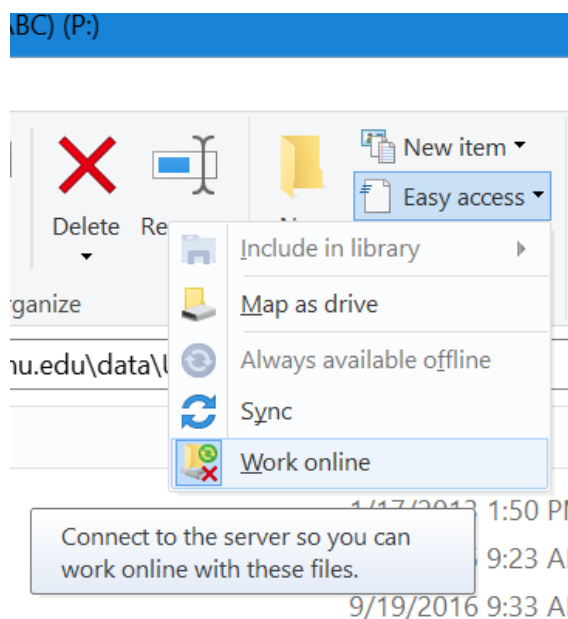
ABC) (P:)

Delete

Re

N

New item

Easy access

rganize

Include in library

Map as drive

Always available offline

Sync

Work online

nu.edu\data\U

1/17/2013 1:50 PM

Connect to the server so you can work online with these files.

9:23 AM

9/19/2016 9:33 AM